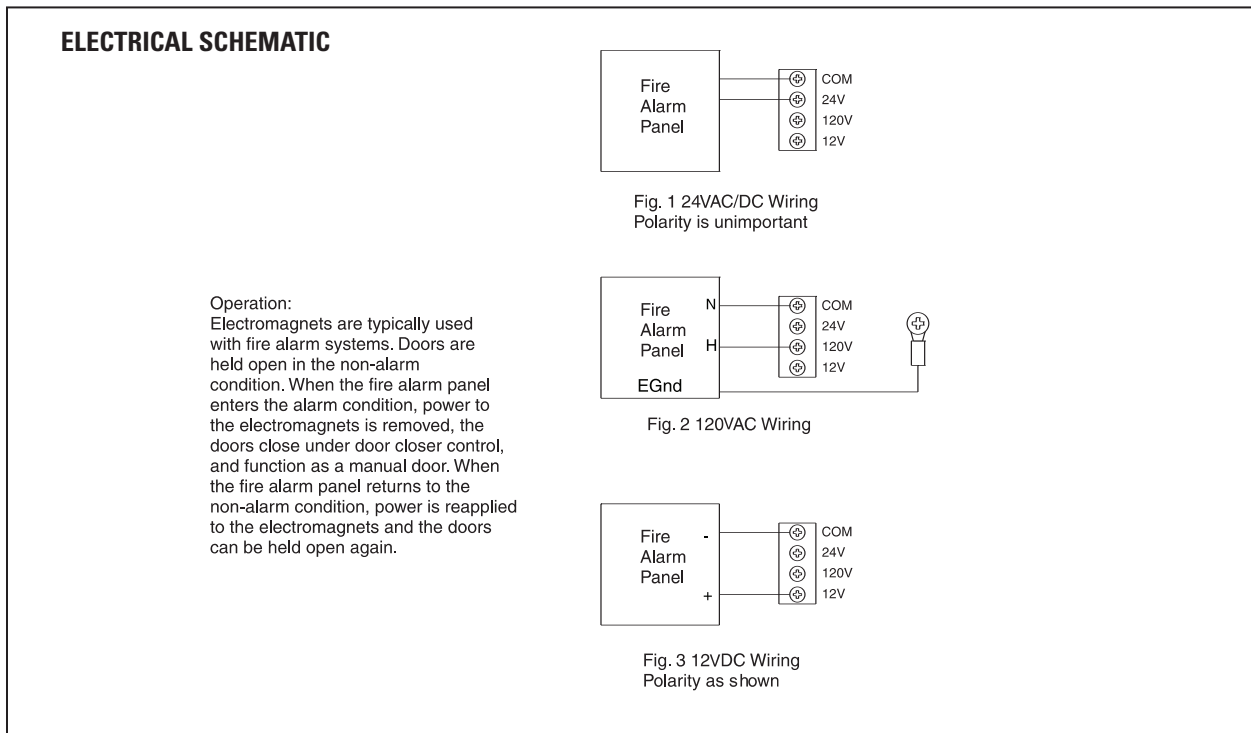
ELECTRICAL SCHEMATIC

Fire Alarm Panel

COM
24V
120V
12V

Fig. 1 24VAC/DC Wiring
Polarity is unimportant

Operation:
Electromagnets are typically used with fire alarm systems. Doors are held open in the non-alarm condition. When the fire alarm panel enters the alarm condition, power to the electromagnets is removed, the doors close under door closer control, and function as a manual door. When the fire alarm panel returns to the non-alarm condition, power is reapplied to the electromagnets and the doors can be held open again.

Fire Alarm Panel
N
H
EGnd

COM
24V
120V
12V

Fig. 2 120VAC Wiring

Fire Alarm Panel
-
+

COM
24V
120V
12V

Fig. 3 12VDC Wiring
Polarity as shown